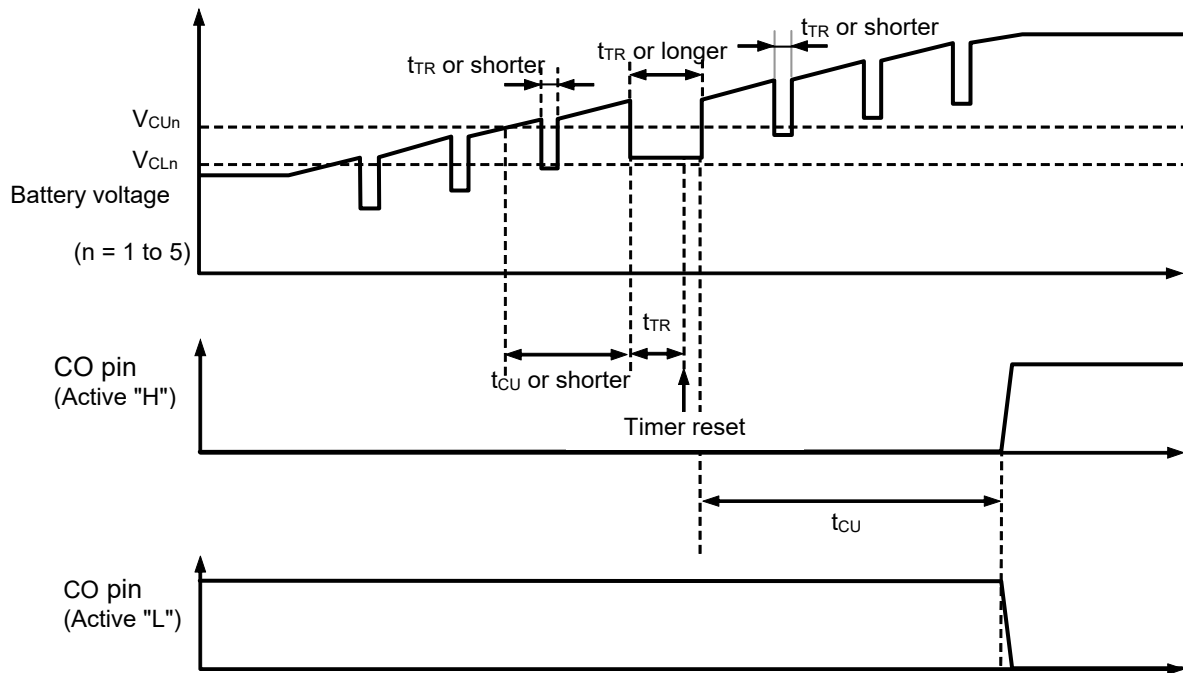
$t_{TR}$ or shorter

$t_{TR}$ or longer

$t_{TR}$ or shorter

$V_{CUn}$

$V_{CLn}$

Battery voltage

(n = 1 to 5)

$t_{TR}$

CO pin
(Active "H")

$t_{CU}$ or shorter

Timer reset

$t_{CU}$

CO pin
(Active "L")